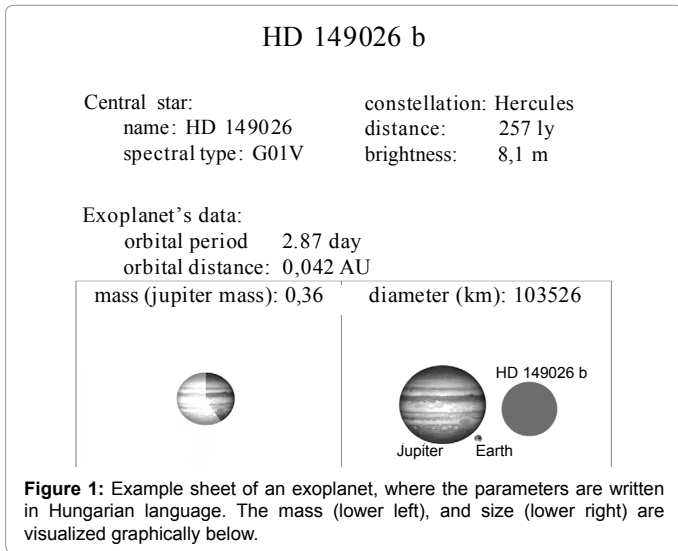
HD 149026 b

Central star:
name: HD 149026
spectral type: G01V

constellation: Hercules
distance: 257 ly
brightness: 8,1 m

Exoplanet's data:
orbital period 2.87 day
orbital distance: 0,042 AU

mass (jupiter mass): 0,36

diameter (km): 103526

HD 149026 b

Jupiter

Earth

**Figure 1:** Example sheet of an exoplanet, where the parameters are written in Hungarian language. The mass (lower left), and size (lower right) are visualized graphically below.